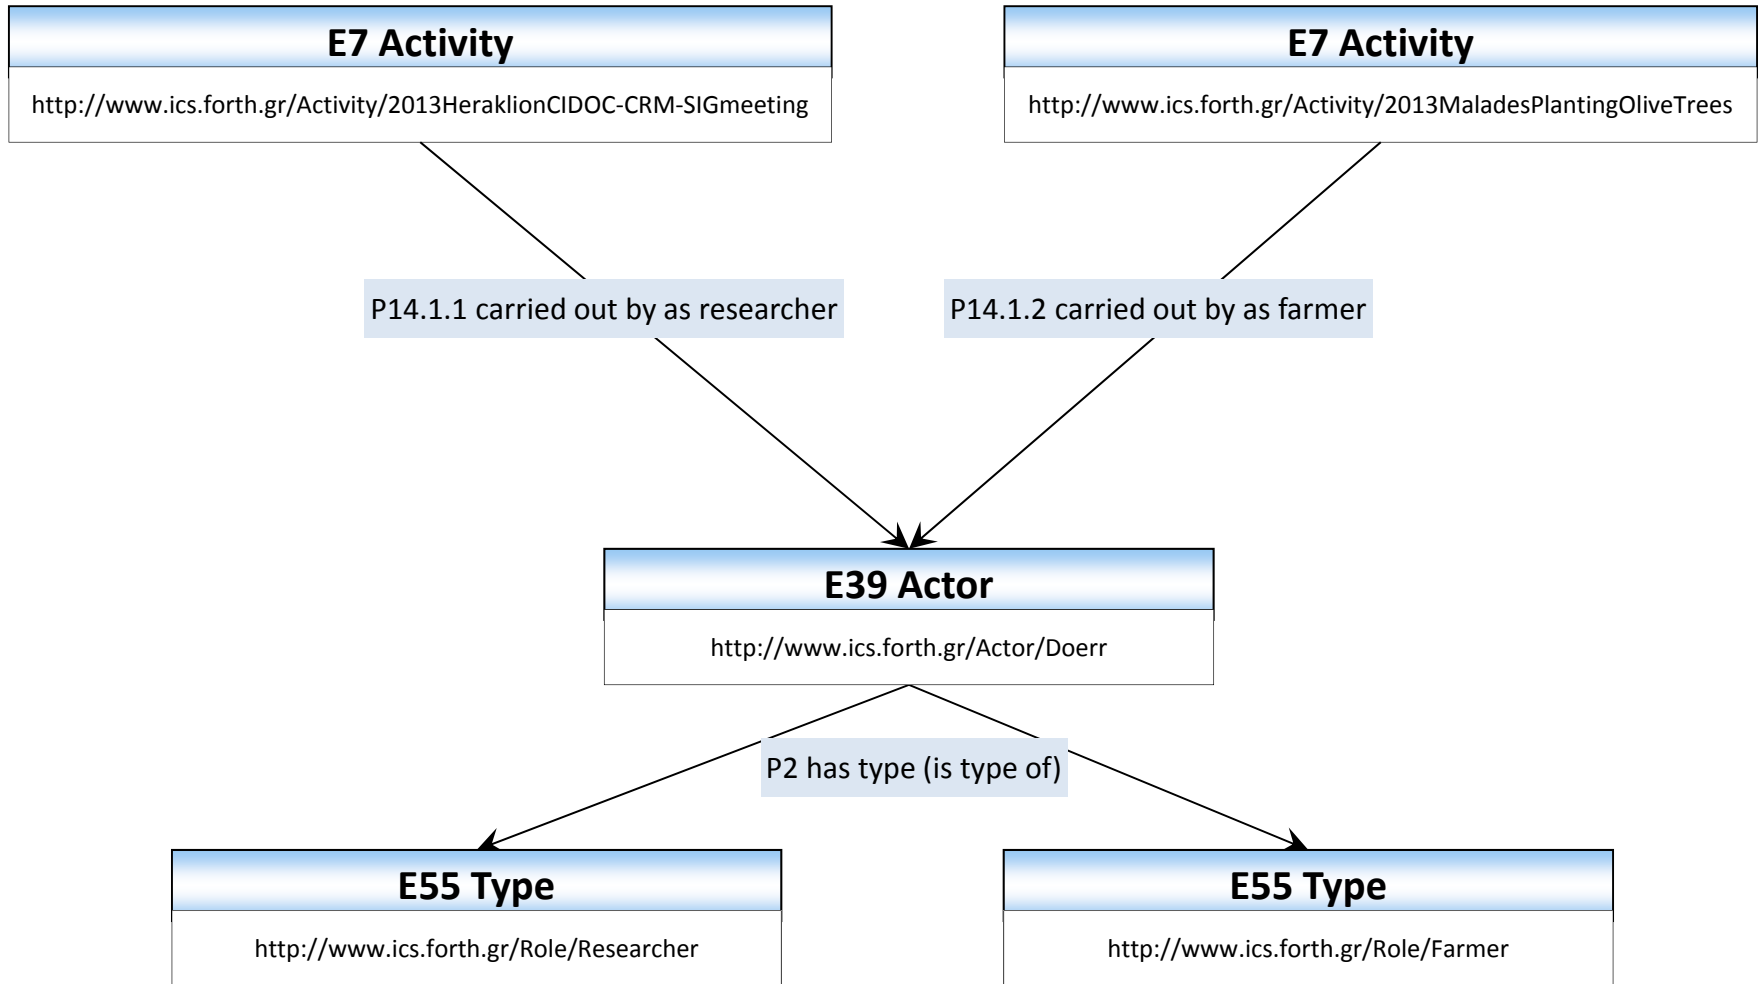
E7 Activity

http://www.ics.forth.gr/Activity/2013HeraklionCIDOC-CRM-SIGmeeting

E7 Activity

http://www.ics.forth.gr/Activity/2013MaladesPlantingOliveTrees

P14.1.1 carried out by as researcher

P14.1.2 carried out by as farmer

E39 Actor

http://www.ics.forth.gr/Actor/Doerr

P2 has type (is type of)

E55 Type

http://www.ics.forth.gr/Role/Researcher

E55 Type

http://www.ics.forth.gr/Role/Farmer